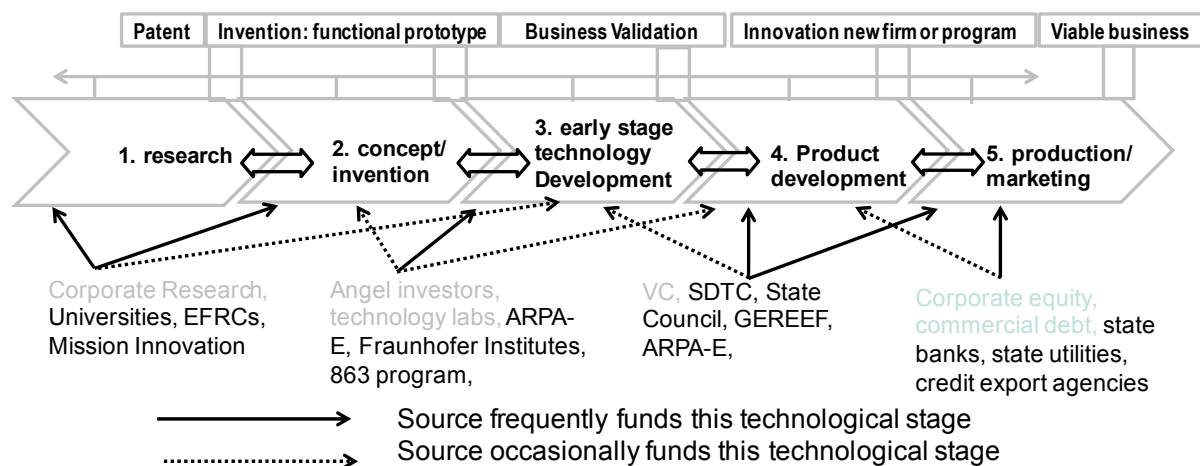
Patent | Invention: functional prototype | Business Validation | Innovation new firm or program | Viable business

1. research

2. concept/ invention

3. early stage technology Development

4. Product development

5. production/ marketing

Corporate Research, Universities, EFRCs, Mission Innovation

Angel investors, technology labs, ARPA-E, Fraunhofer Institutes, 863 program,

VC, SDTC, State Council, GEREEF, ARPA-E,

Corporate equity, commercial debt, state banks, state utilities, credit export agencies

Source frequently funds this technological stage

Source occasionally funds this technological stage